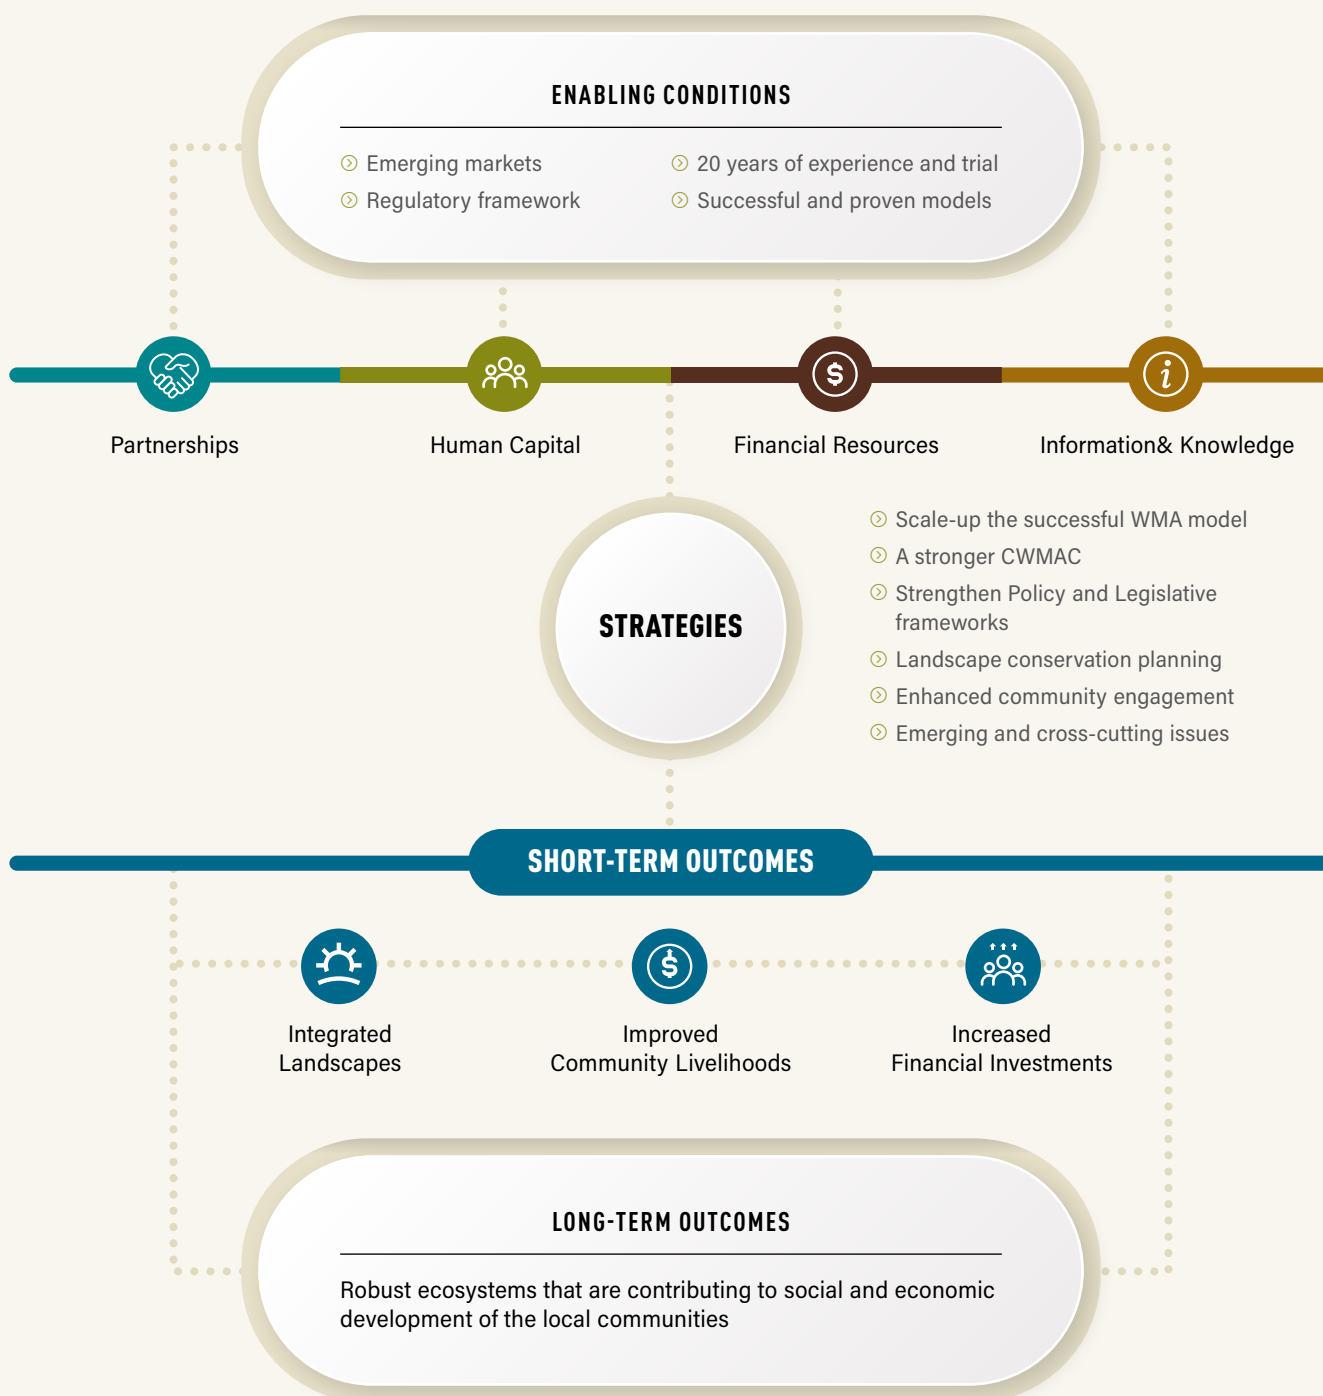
ENABLING CONDITIONS

Emerging markets
Regulatory framework

20 years of experience and trial
Successful and proven models

Partnerships

Human Capital

Financial Resources

Information& Knowledge

STRATEGIES

Scale-up the successful WMA model
A stronger CWMAC
Strengthen Policy and Legislative frameworks
Landscape conservation planning
Enhanced community engagement
Emerging and cross-cutting issues

SHORT-TERM OUTCOMES

Integrated Landscapes

Improved Community Livelihoods

Increased Financial Investments

LONG-TERM OUTCOMES

Robust ecosystems that are contributing to social and economic development of the local communities